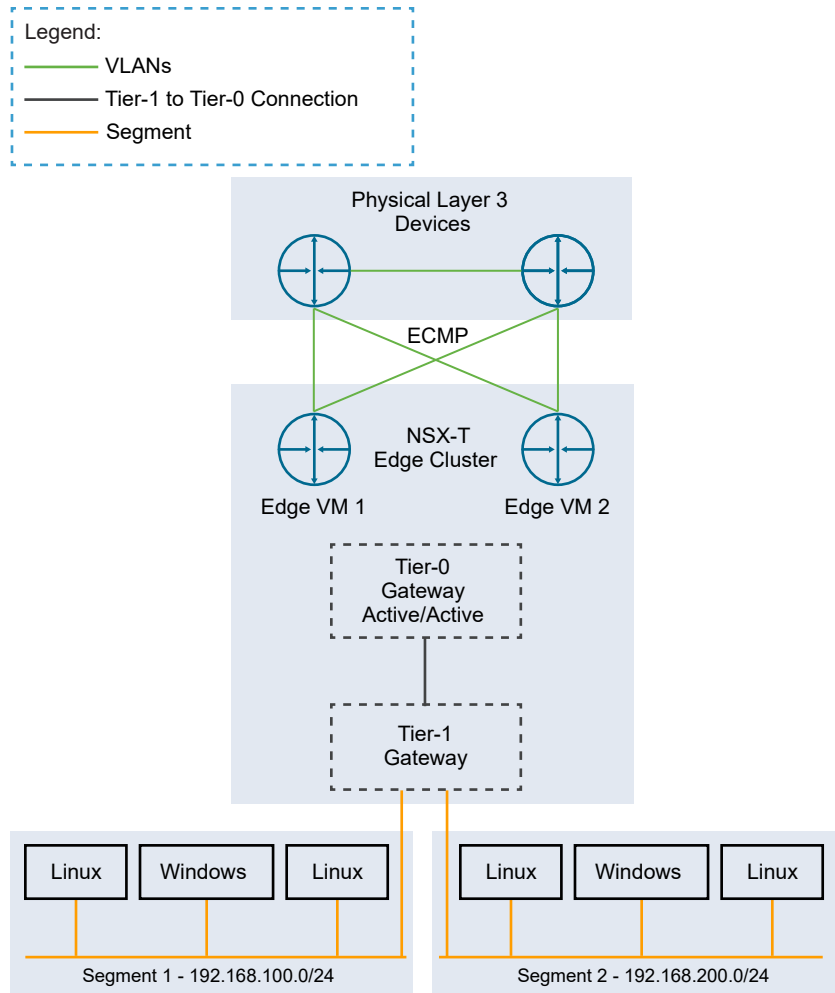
Legend:
VLANs
Tier-1 to Tier-0 Connection
Segment

Physical Layer 3 Devices

ECMP

NSX-T Edge Cluster

Edge VM 1

Edge VM 2

Tier-0 Gateway Active/Active

Tier-1 Gateway

Linux

Windows

Linux

Segment 1 - 192.168.100.0/24

Linux

Windows

Linux

Segment 2 - 192.168.200.0/24